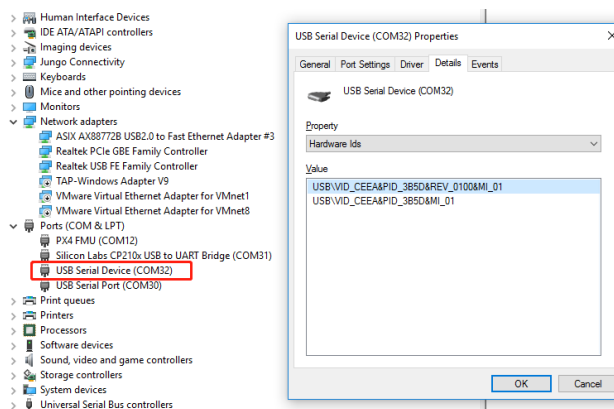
Human Interface Devices
IDE ATA/ATAPI controllers
Imaging devices
Jungo Connectivity
Keyboards
Mice and other pointing devices
Monitors
Network adapters
ASIX AX88772B USB2.0 to Fast Ethernet Adapter #3
Realtek PCIe GBE Family Controller
Realtek USB FE Family Controller
TAP-Windows Adapter V9
VMware Virtual Ethernet Adapter for VMnet1
VMware Virtual Ethernet Adapter for VMnet8
Ports (COM & LPT)
PX4 FMU (COM12)
Silicon Labs CP210x USB to UART Bridge (COM31)
USB Serial Device (COM32)
USB Serial Port (COM30)
Print queues
Printers
Processors
Software devices
Sound, video and game controllers
Storage controllers
System devices
Universal Serial Bus controllers

USB Serial Device (COM32) Properties
General | Port Settings | Driver | Details | Events
USB Serial Device (COM32)
Property
Hardware Ids
Value
USB\VID_CEEA&PID_3B5D&REV_0100&MI_01
USB\VID_CEEA&PID_3B5D&MI_01
OK
Cancel